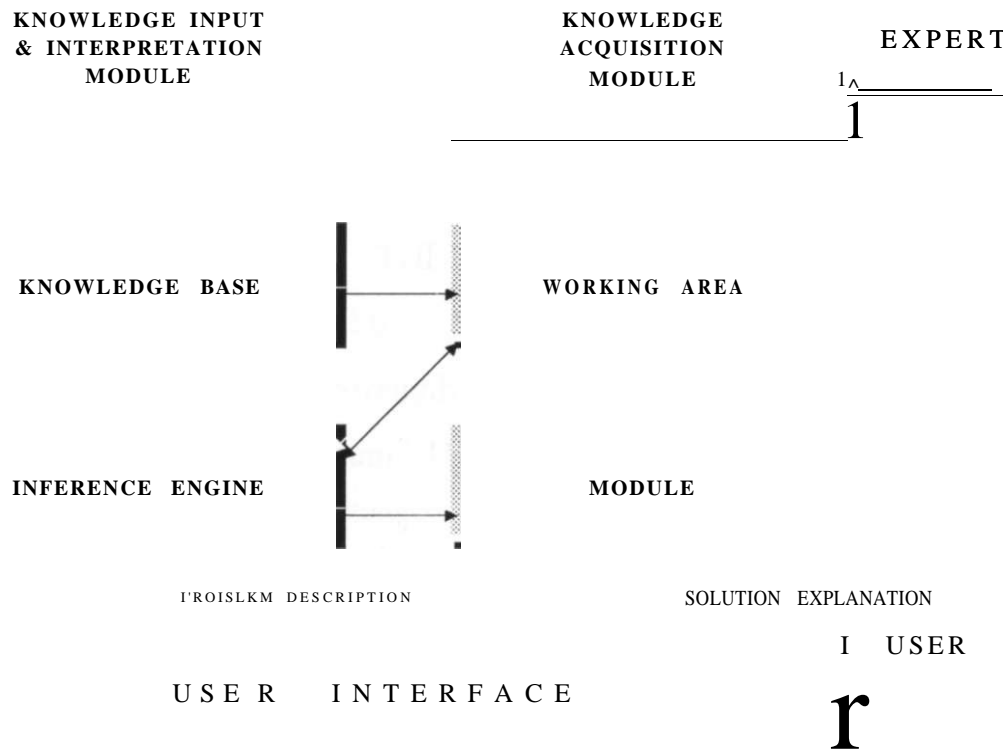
KNOWLEDGE INPUT & INTERPRETATION MODULE

KNOWLEDGE ACQUISITION MODULE

EXPERT

1^

1

KNOWLEDGE BASE

WORKING AREA

INFERENCE ENGINE

MODULE

I'ROISLKM DESCRIPTION

SOLUTION EXPLANATION

I USER

USE R INTERFACE

r